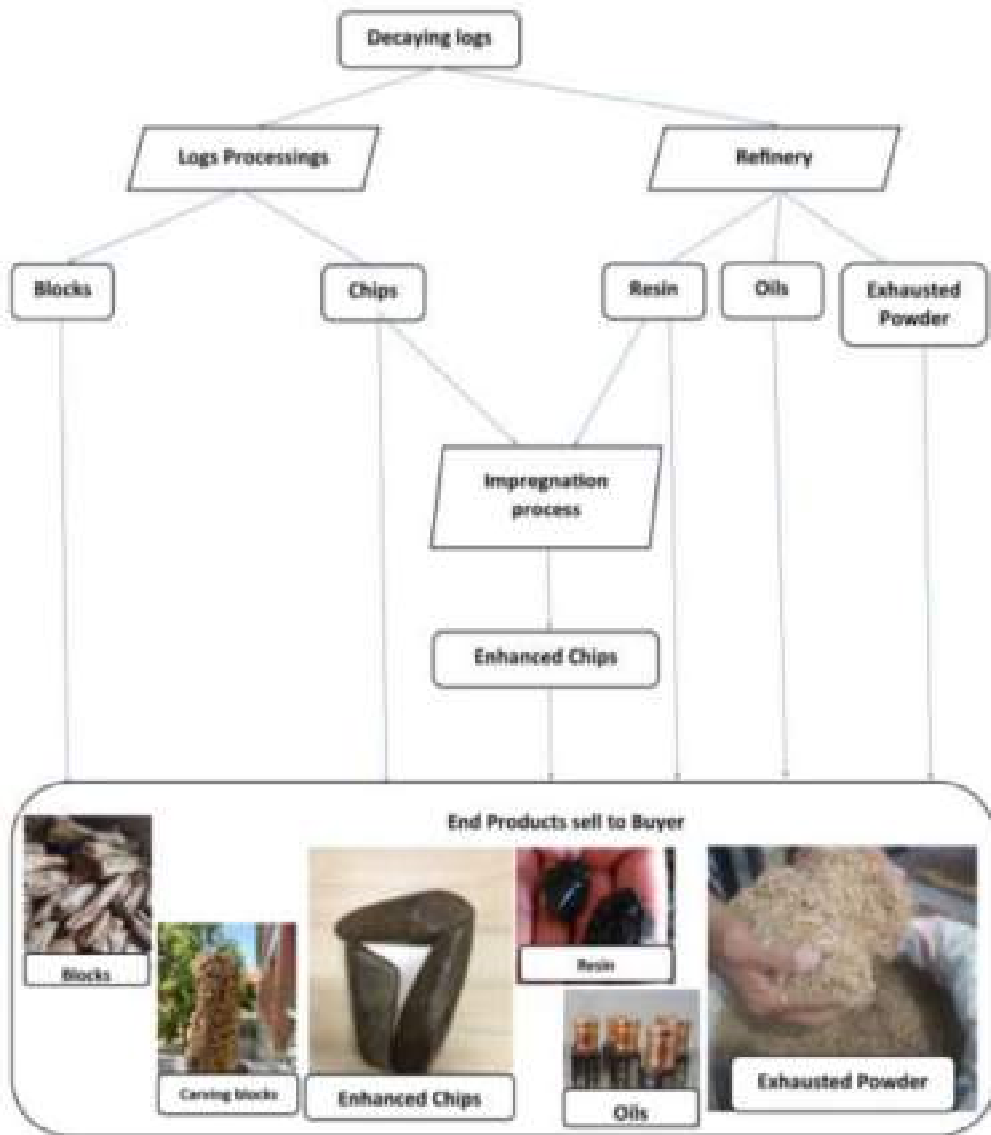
Decaying logs

Logs Processings

Refinery

Blocks

Chips

Resin

Oils

Exhausted Powder

Impregnation process

Enhanced Chips

End Products sell to Buyer

Blocks

Carving blocks

Enhanced Chips

Resin

Oils

Exhausted Powder